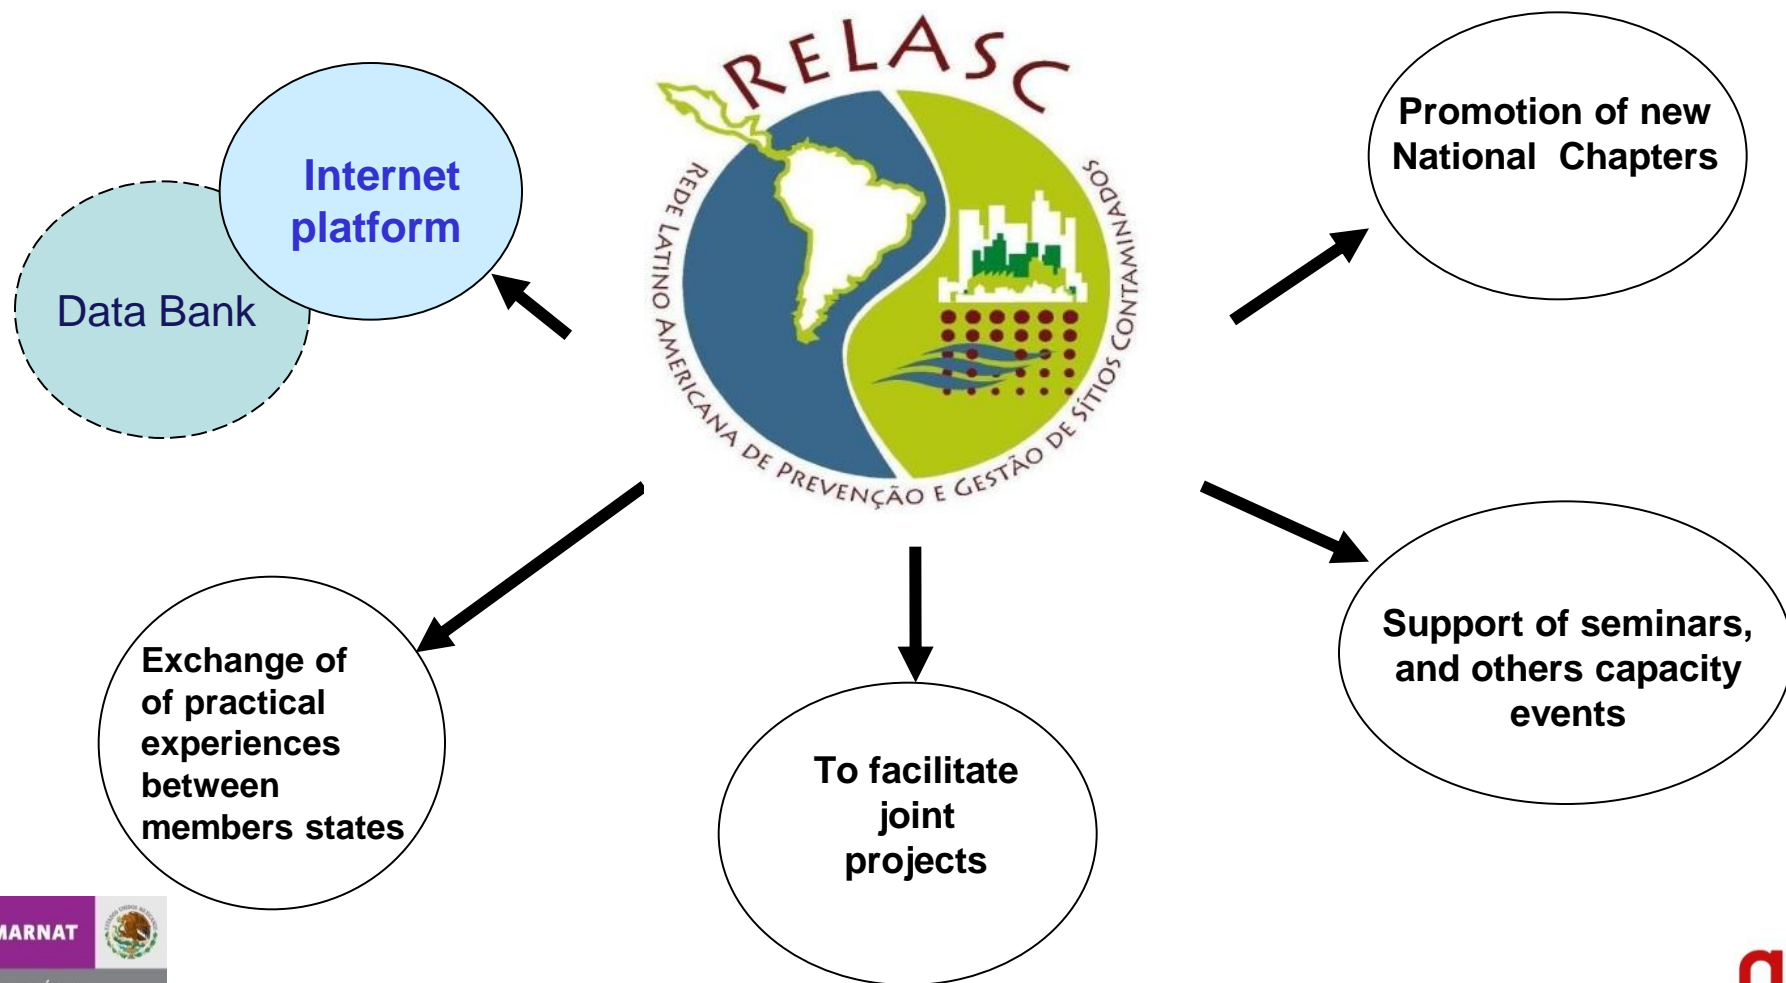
RELASC

REDE LATINO AMERICANA DE PREVENÇÃO E GESTÃO DE SÍTIOS CONTAMINADOS

Internet platform

Data Bank

Promotion of new National Chapters

Exchange of of practical experiences between members states

To facilitate joint projects

Support of seminars, and others capacity events

MARNAT